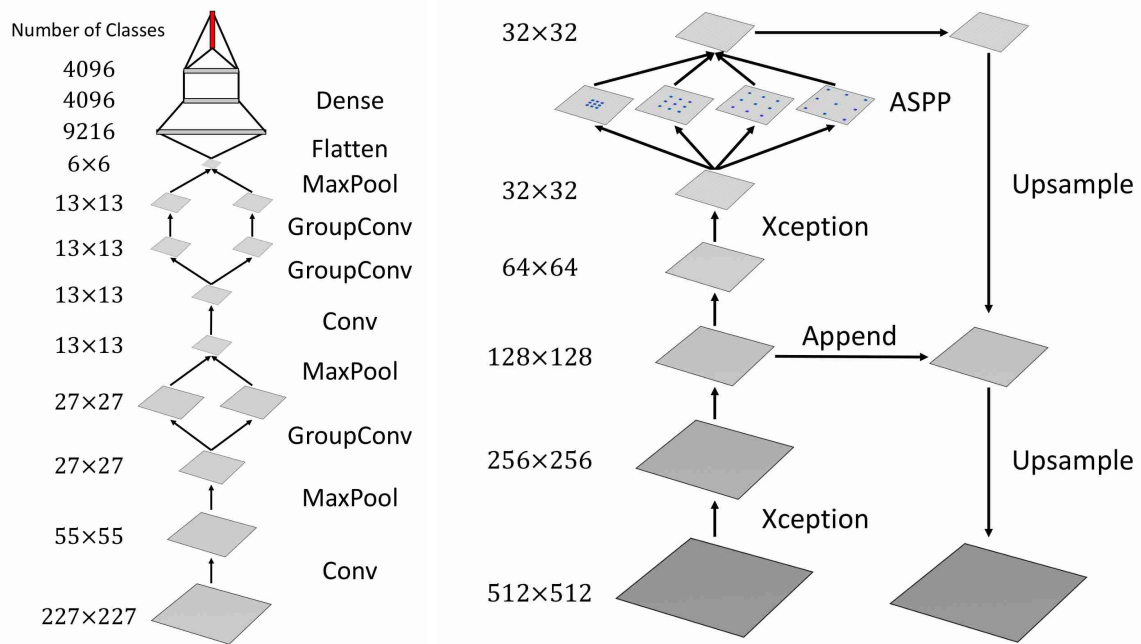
Number of Classes
4096
4096
9216
6×6
13×13
13×13
13×13
13×13
27×27
27×27
55×55
227×227

Dense
Flatten
MaxPool
GroupConv
GroupConv
Conv
MaxPool
GroupConv
MaxPool
Conv

32×32
ASPP
32×32
Xception
64×64
128×128
Append
256×256
Xception
512×512
Upsample
Upsample